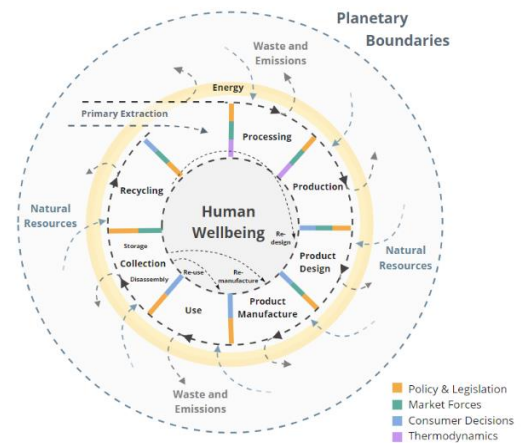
Planetary Boundaries

Waste and Emissions

Energy

Primary Extraction

Processing

Production

Recycling

Natural Resources

Human Wellbeing

Re-design

Storage

Collection

Disassembly

Re-use

Re-manufacture

Product Design

Natural Resources

Use

Product Manufacture

Waste and Emissions

Policy & Legislation
Market Forces
Consumer Decisions
Thermodynamics